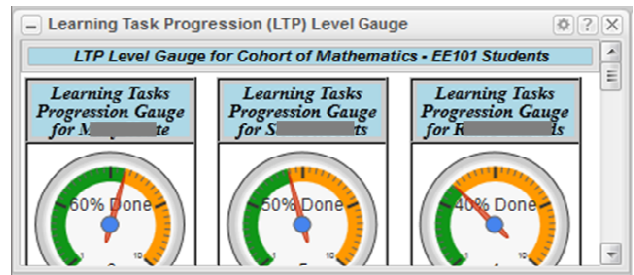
Learning Task Progression (LTP) Level Gauge

LTP Level Gauge for Cohort of Mathematics - EE101 Students

Learning Tasks Progression Gauge for M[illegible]te

60% Done

Learning Tasks Progression Gauge for S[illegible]ts

50% Done

Learning Tasks Progression Gauge for R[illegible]ds

40% Done